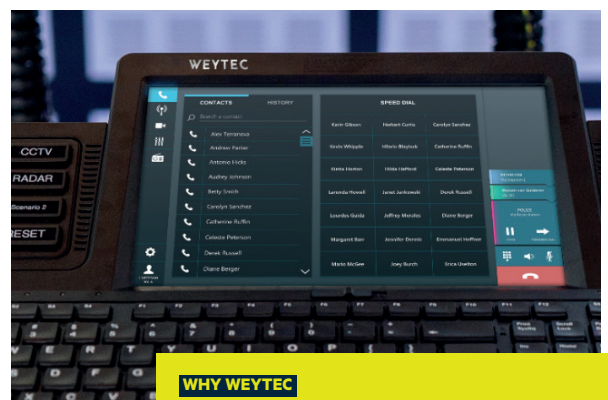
WEYTEC

CCTV
RADAR
Scenario 2
RESET

CONTACTS
HISTORY
Search a contact

Alex Terranova
Andrew Parker
Antonio Hicks
Audrey Johnson
Betty Smith
Carolyn Sanchez
Catherine Ruffin
Celeste Peterson
Derek Russell
Diane Berger

SPEED DIAL

| Katie Gibson | Herbert Curtis | Carolyn Sanchez |
|---|---|---|
| Sirvio Whipple | Hilario Blaylock | Catherine Ruffin |
| Stella Huston | Hilda Lefford | Celeste Peterson |
| Lavenda Howell | Janet Jankowski | Derek Russell |
| Lourdes Guido | Jeffrey Morales | Diane Berger |
| Margaret Barr | Jennifer Dennis | Emmanuel Hoffner |
| Mario McGee | Joey Burch | Erica Lawton |

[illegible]
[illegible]
HOLD
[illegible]

WHY WEYTEC